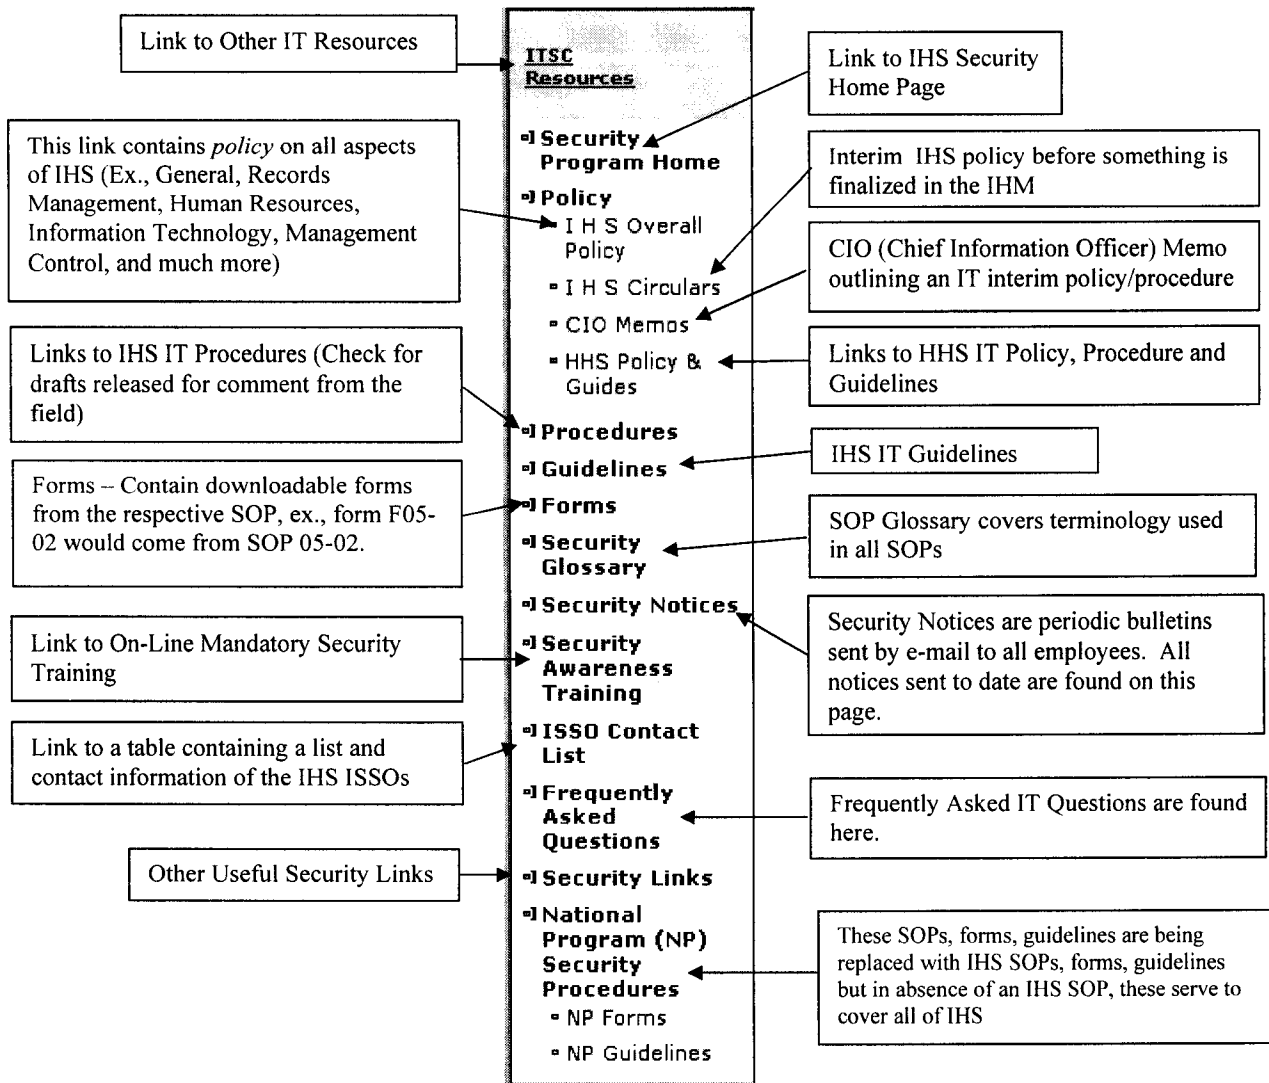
Link to Other IT Resources

ITSC Resources

Link to IHS Security Home Page

This link contains *policy* on all aspects of IHS (Ex., General, Records Management, Human Resources, Information Technology, Management Control, and much more)

Security Program Home

Policy

I H S Overall Policy

I H S Circulars

CIO Memos

HHS Policy & Guides

Interim IHS policy before something is finalized in the IHM

CIO (Chief Information Officer) Memo outlining an IT interim policy/procedure

Links to HHS IT Policy, Procedure and Guidelines

Links to IHS IT Procedures (Check for drafts released for comment from the field)

Procedures

Guidelines

IHS IT Guidelines

Forms -- Contain downloadable forms from the respective SOP, ex., form F05-02 would come from SOP 05-02.

Forms

Security Glossary

SOP Glossary covers terminology used in all SOPs

Security Notices

Security Notices are periodic bulletins sent by e-mail to all employees. All notices sent to date are found on this page.

Link to On-Line Mandatory Security Training

Security Awareness Training

Link to a table containing a list and contact information of the IHS ISSOs

ISSO Contact List

Frequently Asked Questions

Frequently Asked IT Questions are found here.

Other Useful Security Links

Security Links

National Program (NP) Security Procedures

NP Forms

NP Guidelines

These SOPs, forms, guidelines are being replaced with IHS SOPs, forms, guidelines but in absence of an IHS SOP, these serve to cover all of IHS